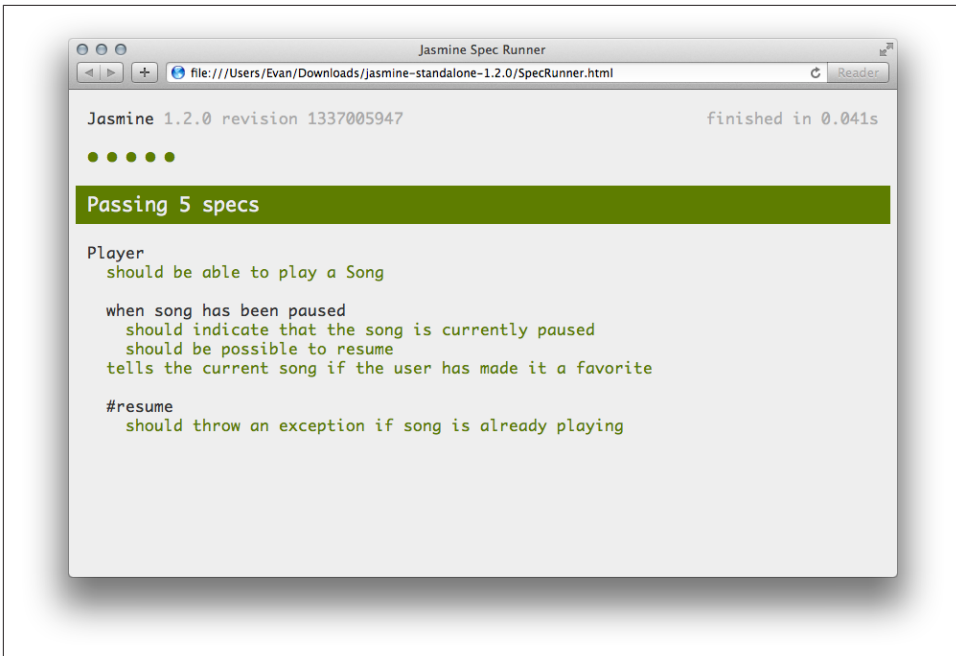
Jasmine Spec Runner

file:///Users/Evan/Downloads/jasmine-standalone-1.2.0/SpecRunner.html

Reader

Jasmine 1.2.0 revision 1337005947

finished in 0.041s

Passing 5 specs

Player
should be able to play a Song

when song has been paused
should indicate that the song is currently paused
should be possible to resume
tells the current song if the user has made it a favorite

#resume
should throw an exception if song is already playing